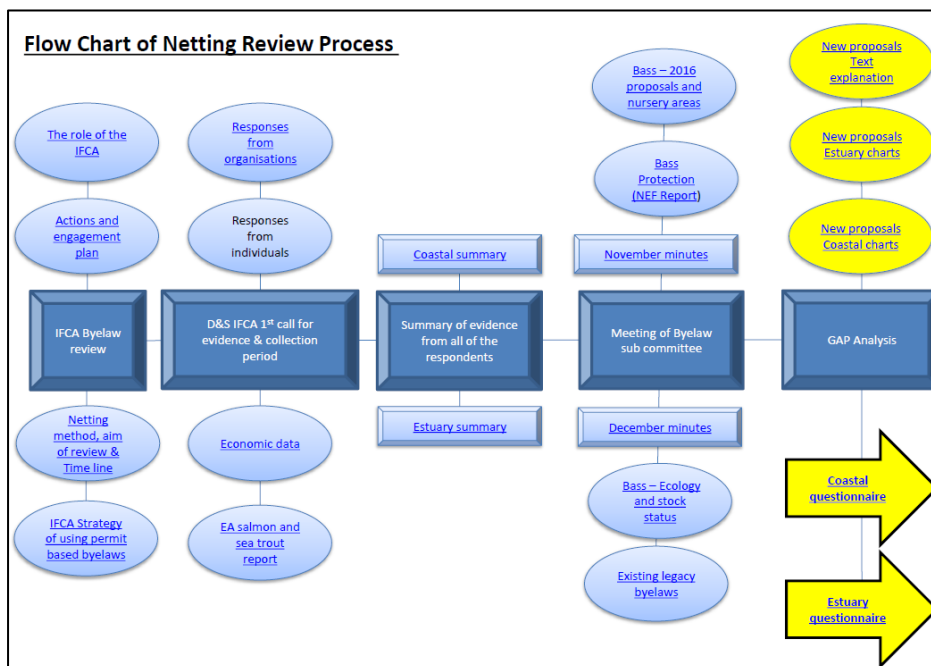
Flow Chart of Netting Review Process

The role of the IFCA

Actions and engagement plan

IFCA Byelaw review

Netting method, aim of review & Time line

IFCA Strategy of using permit based byelaws

Responses from organisations

Responses from individuals

D&S IFCA 1$^{st}$ call for evidence & collection period

Economic data

EA salmon and sea trout report

Coastal summary

Summary of evidence from all of the respondents

Estuary summary

Bass – 2016 proposals and nursery areas

Bass Protection (NEF Report)

November minutes

Meeting of Byelaw sub committee

December minutes

Bass – Ecology and stock status

Existing legacy byelaws

New proposals Text explanation

New proposals Estuary charts

New proposals Coastal charts

GAP Analysis

Coastal questionnaire

Estuary questionnaire